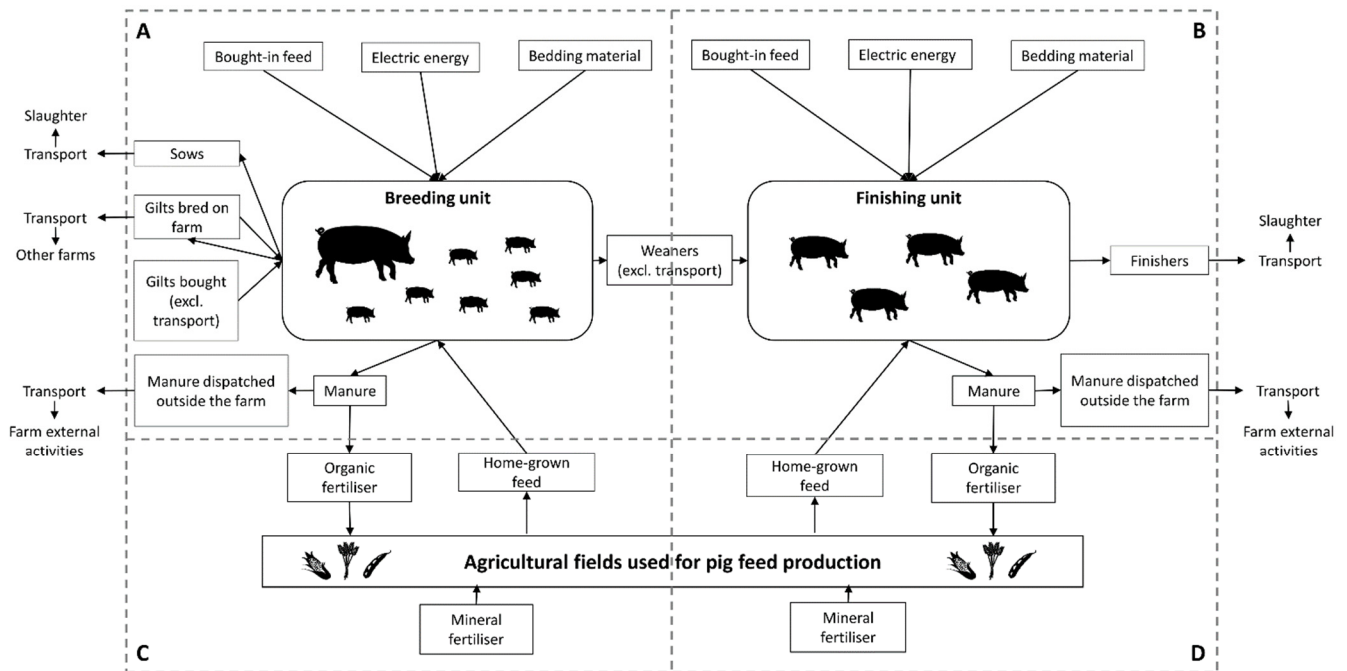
A

Bought-in feed

Electric energy

Bedding material

B

Bought-in feed

Electric energy

Bedding material

Slaughter
Transport

Sows

Transport
Other farms

Gilts bred on farm

Gilts bought (excl. transport)

Breeding unit

Weaners (excl. transport)

Finishing unit

Finishers

Slaughter
Transport

Transport
Farm external activities

Manure dispatched outside the farm

Manure

Manure

Manure dispatched outside the farm

Transport
Farm external activities

Organic fertiliser

Home-grown feed

Home-grown feed

Organic fertiliser

Agricultural fields used for pig feed production

Mineral fertiliser

Mineral fertiliser

C

D